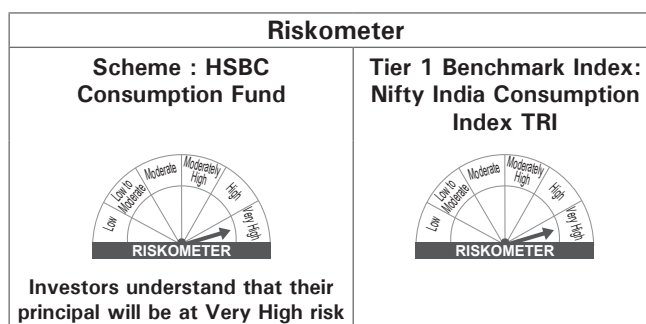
| Riskometer | |
|---|---|
| Scheme : HSBC Consumption Fund | Tier 1 Benchmark Index: Nifty India Consumption Index TRI |
| Low, Low to Moderate, Moderate, Moderately High, High, Very High<br>RISKOMETER | Low, Low to Moderate, Moderate, Moderately High, High, Very High<br>RISKOMETER |
| Investors understand that their principal will be at Very High risk | |